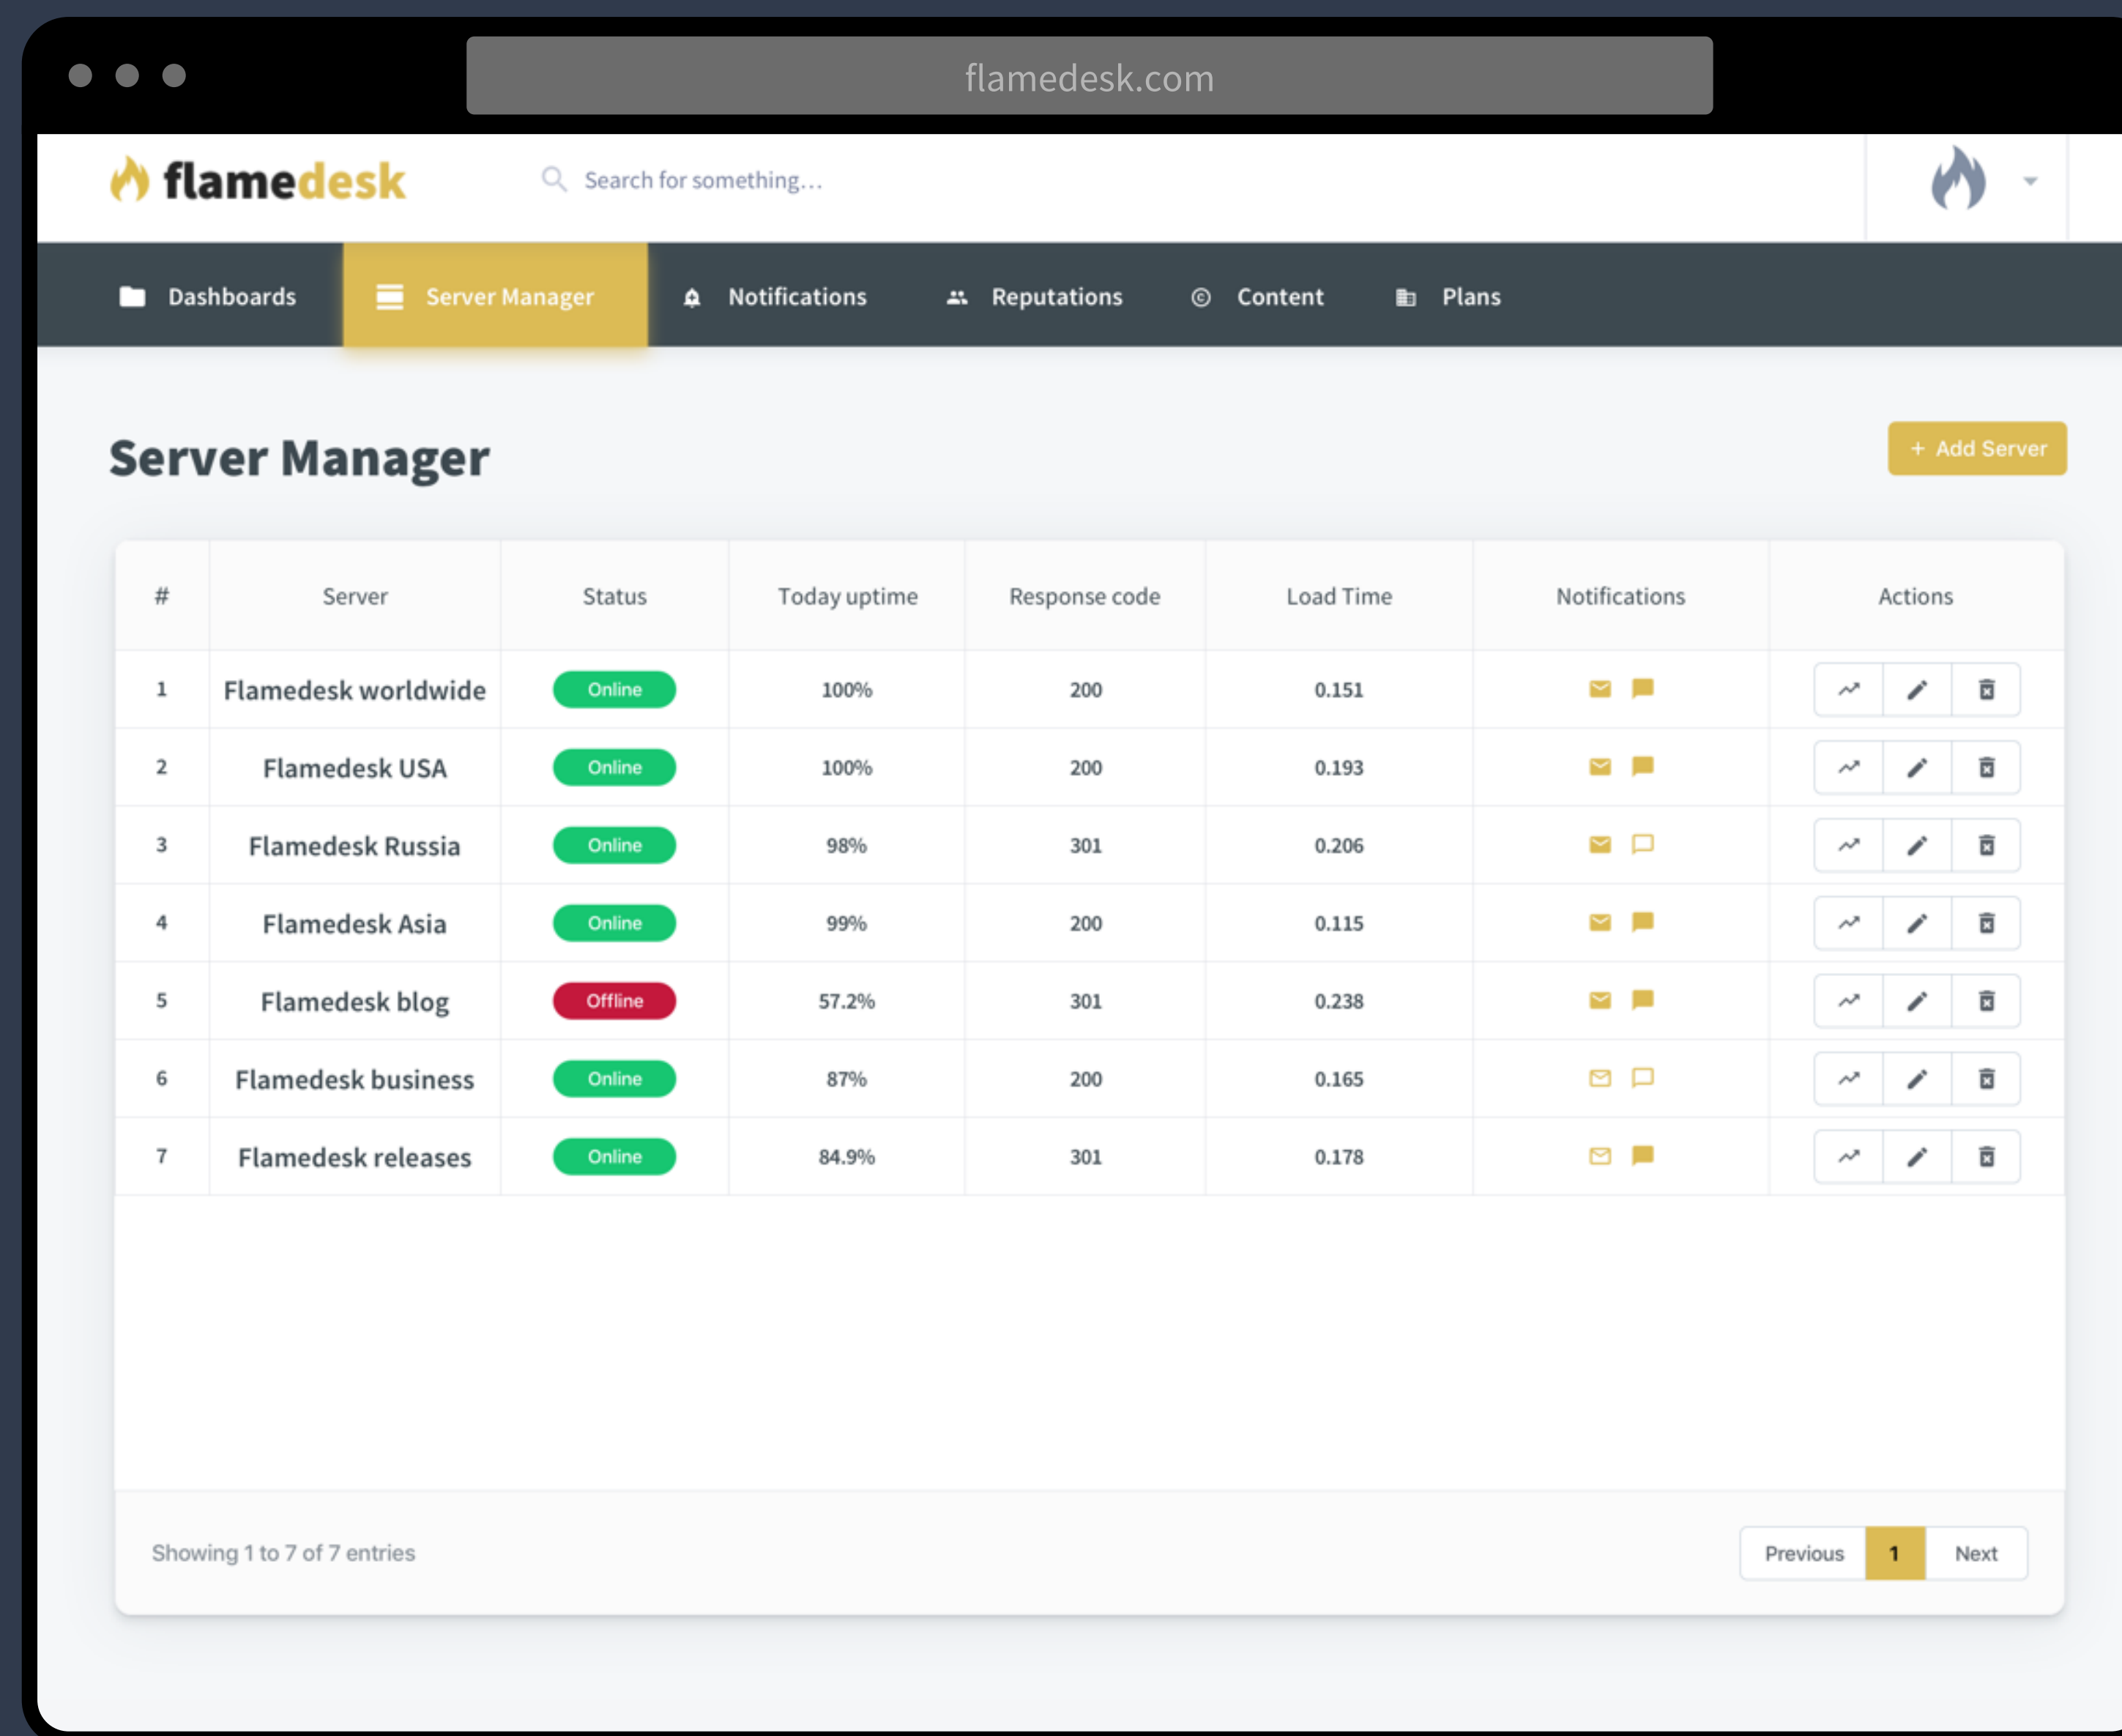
flamedesk.com

flamedesk

Search for something...

Dashboards Server Manager Notifications Reputations Content Plans

Server Manager

+ Add Server

| # | Server | Status | Today uptime | Response code | Load Time | Notifications | Actions |
|---|---|---|---|---|---|---|---|
| 1 | Flamedesk worldwide | Online | 100% | 200 | 0.151 | | |
| 2 | Flamedesk USA | Online | 100% | 200 | 0.193 | | |
| 3 | Flamedesk Russia | Online | 98% | 301 | 0.206 | | |
| 4 | Flamedesk Asia | Online | 99% | 200 | 0.115 | | |
| 5 | Flamedesk blog | Offline | 57.2% | 301 | 0.238 | | |
| 6 | Flamedesk business | Online | 87% | 200 | 0.165 | | |
| 7 | Flamedesk releases | Online | 84.9% | 301 | 0.178 | | |

Showing 1 to 7 of 7 entries

Previous 1 Next